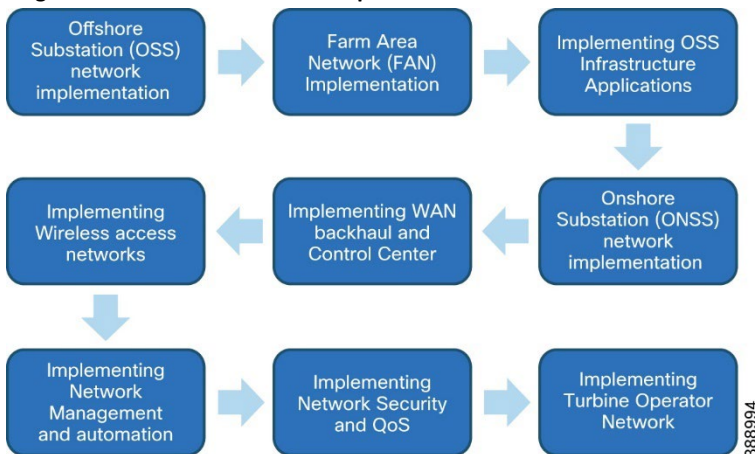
Offshore Substation (OSS) network implementation

Farm Area Network (FAN) Implementation

Implementing OSS Infrastructure Applications

Onshore Substation (ONSS) network implementation

Implementing WAN backhaul and Control Center

Implementing Wireless access networks

Implementing Network Management and automation

Implementing Network Security and QoS

Implementing Turbine Operator Network

388994